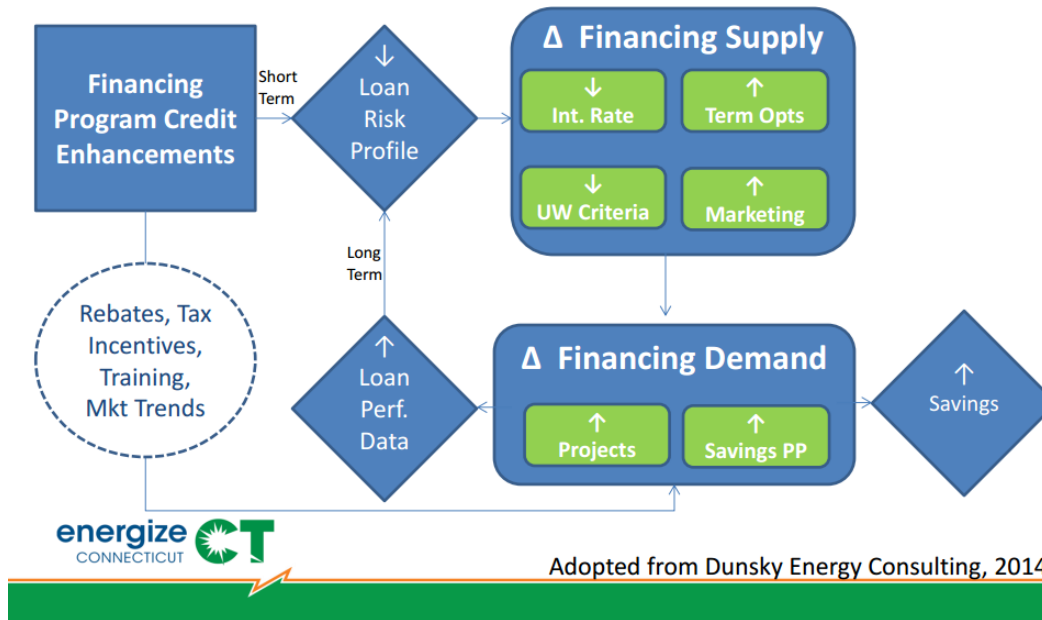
Financing Program Credit Enhancements

Short Term

↓ Loan Risk Profile

Δ Financing Supply

↓ Int. Rate

↑ Term Opts

↓ UW Criteria

↑ Marketing

Long Term

Rebates, Tax Incentives, Training, Mkt Trends

↑ Loan Perf. Data

Δ Financing Demand

↑ Projects

↑ Savings PP

↑ Savings

energize CONNECTICUT CT

Adopted from Dunsky Energy Consulting, 2014